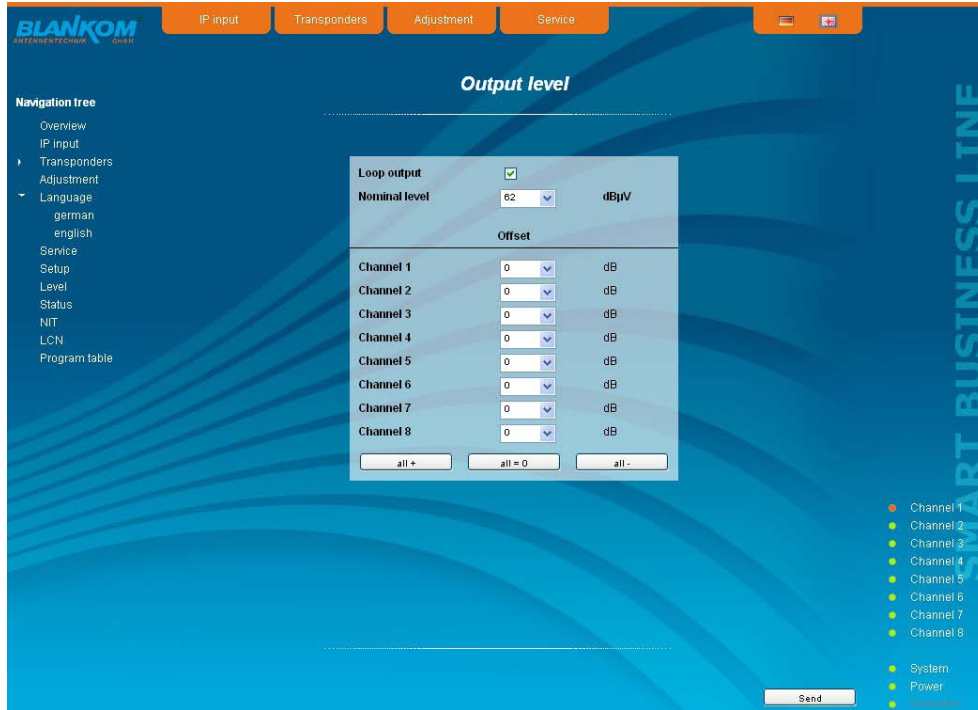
BLANKOM ANTENNENTECHNIK GmbH

IP input | Transponders | Adjustment | Service

Output level

Navigation tree
Overview
IP input
Transponders
Adjustment
Language
german
english
Service
Setup
Level
Status
NIT
LCN
Program table

| Loop output | ☑ | |
|---|---|---|
| Nominal level | 62 | dBµV |
| | Offset | |
| Channel 1 | 0 | dB |
| Channel 2 | 0 | dB |
| Channel 3 | 0 | dB |
| Channel 4 | 0 | dB |
| Channel 5 | 0 | dB |
| Channel 6 | 0 | dB |
| Channel 7 | 0 | dB |
| Channel 8 | 0 | dB |

all + | all = 0 | all -

SMART BUSINESS LINE

Channel 1
Channel 2
Channel 3
Channel 4
Channel 5
Channel 6
Channel 7
Channel 8

System
Power
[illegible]

Send